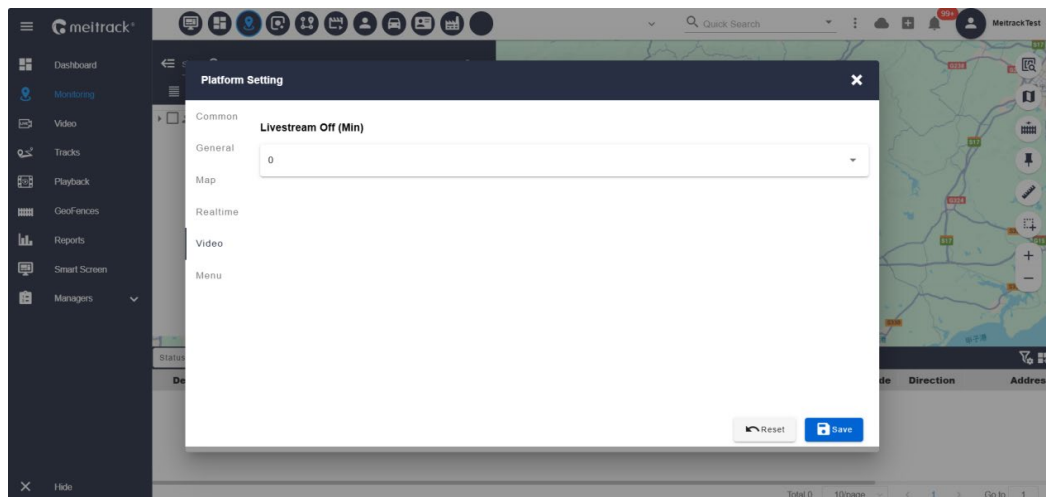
meitrack

Quick Search

99+

MeitrackTest

Dashboard

Monitoring

Video

Tracks

Playback

GeoFences

Reports

Smart Screen

Managers

Hide

Platform Setting

Common

General

Map

Realtime

Video

Menu

Livestream Off (Min)

0

Reset

Save

Status

De

de

Direction

Addres

Total 0

10/page

1

Go to

1